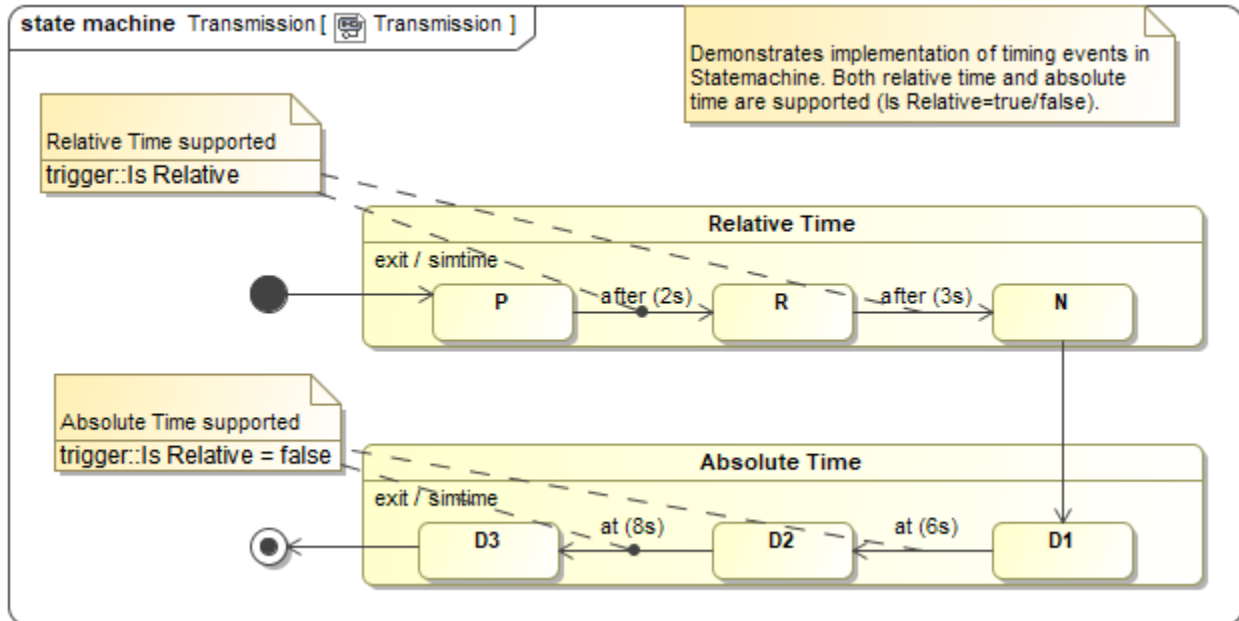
state machine Transmission [ Transmission ]

Demonstrates implementation of timing events in Statemachine. Both relative time and absolute time are supported (Is Relative=true/false).

Relative Time supported
trigger::Is Relative

Relative Time
exit / simtime

P

after (2s)

R

after (3s)

N

Absolute Time supported
trigger::Is Relative = false

Absolute Time
exit / simtime

D3

at (8s)

D2

at (6s)

D1